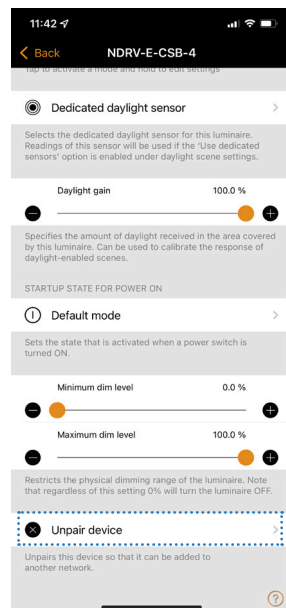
11:42

Back NDRV-E-CSB-4

Tap to activate a mode and hold to edit settings

Dedicated daylight sensor

Selects the dedicated daylight sensor for this luminaire. Readings of this sensor will be used if the 'Use dedicated sensors' option is enabled under daylight scene settings.

Daylight gain 100.0 %

Specifies the amount of daylight received in the area covered by this luminaire. Can be used to calibrate the response of daylight-enabled scenes.

STARTUP STATE FOR POWER ON

Default mode

Sets the state that is activated when a power switch is turned ON.

Minimum dim level 0.0 %

Maximum dim level 100.0 %

Restricts the physical dimming range of the luminaire. Note that regardless of this setting 0% will turn the luminaire OFF.

Unpair device

Unpairs this device so that it can be added to another network.

?